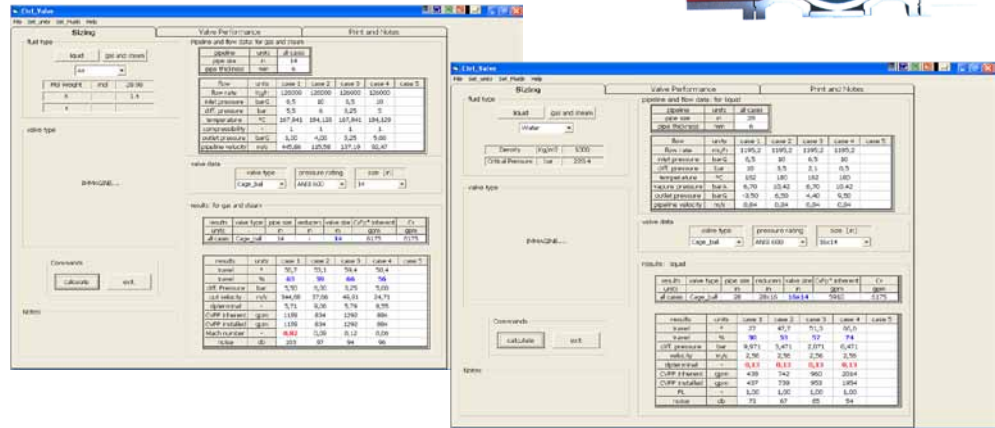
Ctrl_Valve
File Set_units Set_Fluids Help

Sizing | Valve Performance | Print and Notes

fluid type
liquid | gas and steam
Air

| Mol Weight | mol | 28.96 |
|---|---|---|
| k | | 1.4 |
| Z | | 1 |

valve type

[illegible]

Commands
calculate | exit

Notes

pipeline and flow data for gas and steam

| pipeline | units | all cases |
|---|---|---|
| pipe size | in | 18 |
| pipe thickness | mm | 8 |

| flow | units | case 1 | case 2 | case 3 | case 4 | case 5 |
|---|---|---|---|---|---|---|
| flow rate | kg/h | 126000 | 126000 | 126000 | 126000 | |
| inlet pressure | barG | 6,5 | 10 | 6,5 | 10 | |
| diff. pressure | bar | 5,5 | 6 | 3,25 | 5 | |
| temperature | °C | 167,841 | 184,128 | 167,841 | 184,128 | |
| compressibility | - | 1 | 1 | 1 | 1 | |
| outlet pressure | barG | 1,00 | 4,00 | 3,25 | 5,00 | |
| pipeline velocity | m/s | 445,88 | 135,58 | 137,19 | 92,47 | |

valve data
valve type: Cage_ball | pressure rating: ANSI 600 | size [in]: 14

results for gas and steam

| results | valve type | pipe size | reducers | valve size | CvFp* inherent | Cv |
|---|---|---|---|---|---|---|
| units | | in | in | in | gpm | gpm |
| all cases | Cage_ball | 14 | - | 14 | 6175 | 6175 |

| results | units | case 1 | case 2 | case 3 | case 4 | case 5 |
|---|---|---|---|---|---|---|
| travel | ° | 50,7 | 53,1 | 59,4 | 50,4 | |
| travel | % | 63 | 59 | 66 | 56 | |
| diff. pressure | bar | 5,50 | 6,00 | 3,25 | 5,00 | |
| out velocity | m/s | 344,08 | 37,06 | 46,01 | 24,71 | |
| dpterminal | - | 5,71 | 6,26 | 5,79 | 6,55 | |
| CVFP inherent | gpm | 1199 | 834 | 1290 | 884 | |
| CVFP installed | gpm | 1199 | 834 | 1290 | 884 | |
| Mach number | - | 0,82 | 0,09 | 0,12 | 0,06 | |
| noise | db | 103 | 97 | 94 | 96 | |

Ctrl_Valve
File Set_units Set_Fluids Help

Sizing | Valve Performance | Print and Notes

fluid type
liquid | gas and steam
Water

| Density | Kg/m3 | 1000 |
|---|---|---|
| Critical Pressure | bar | 220.4 |

valve type

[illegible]

Commands
calculate | exit

Notes

pipeline and flow data for liquid

| pipeline | units | all cases |
|---|---|---|
| pipe size | in | 28 |
| pipe thickness | mm | 8 |

| flow | units | case 1 | case 2 | case 3 | case 4 | case 5 |
|---|---|---|---|---|---|---|
| flow rate | m3/h | 1195,2 | 1195,2 | 1195,2 | 1195,2 | |
| inlet pressure | barG | 6,5 | 10 | 6,5 | 10 | |
| diff. pressure | bar | 10 | 3,5 | 2,1 | 0,5 | |
| temperature | °C | 162 | 180 | 162 | 180 | |
| vapure pressure | barG | 6,70 | 10,42 | 6,70 | 10,42 | |
| outlet pressure | barG | 0,50 | 6,50 | 4,40 | 9,50 | |
| pipeline velocity | m/s | 0,84 | 0,84 | 0,84 | 0,84 | |

valve data
valve type: Cage_ball | pressure rating: ANSI 600 | size [in]: 16x14

results liquid

| results | valve type | pipe size | reducers | valve size | CvFp* inherent | Cv |
|---|---|---|---|---|---|---|
| units | | in | in | in | gpm | gpm |
| all cases | Cage_ball | 28 | 28x16 | 16x14 | 5902 | 6175 |

| results | units | case 1 | case 2 | case 3 | case 4 | case 5 |
|---|---|---|---|---|---|---|
| travel | ° | 27 | 47,7 | 51,3 | 66,6 | |
| travel | % | 30 | 53 | 57 | 74 | |
| diff. pressure | bar | 9,971 | 3,471 | 2,071 | 0,471 | |
| velocity | m/s | 2,56 | 2,56 | 2,56 | 2,56 | |
| dpterminal | - | -0,13 | -0,13 | -0,13 | -0,13 | |
| CVFP inherent | gpm | 438 | 742 | 960 | 2014 | |
| CVFP installed | gpm | 437 | 739 | 953 | 1954 | |
| FL | - | 1,00 | 1,00 | 1,00 | 1,00 | |
| noise | db | 71 | 67 | 65 | 54 | |